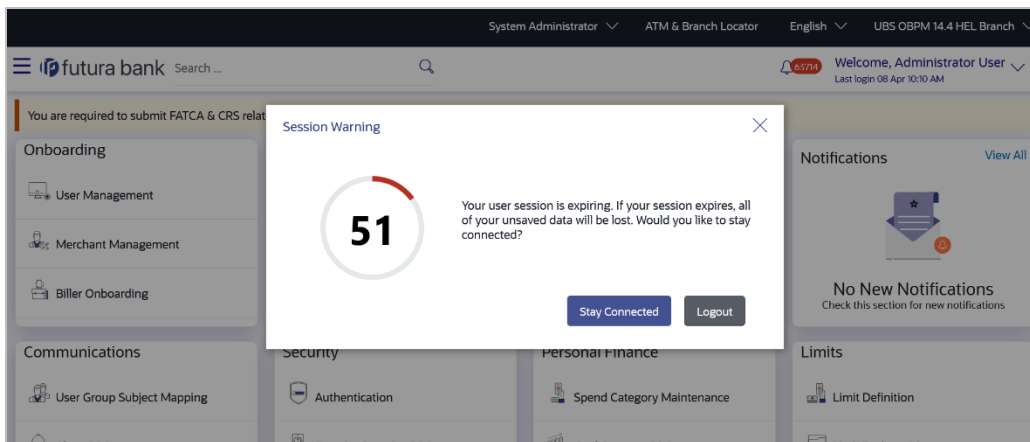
System Administrator ATM & Branch Locator English UBS OBPM 14.4 HEL Branch

futura bank Search ...

65714 Welcome, Administrator User
Last login 08 Apr 10:10 AM

You are required to submit FATCA & CRS relat

Onboarding

User Management

Merchant Management

Biller Onboarding

Session Warning

51

Your user session is expiring. If your session expires, all of your unsaved data will be lost. Would you like to stay connected?

Stay Connected Logout

Notifications View All

No New Notifications
Check this section for new notifications

Communications

User Group Subject Mapping

Security

Authentication

Personal Finance

Spend Category Maintenance

Limits

Limit Definition